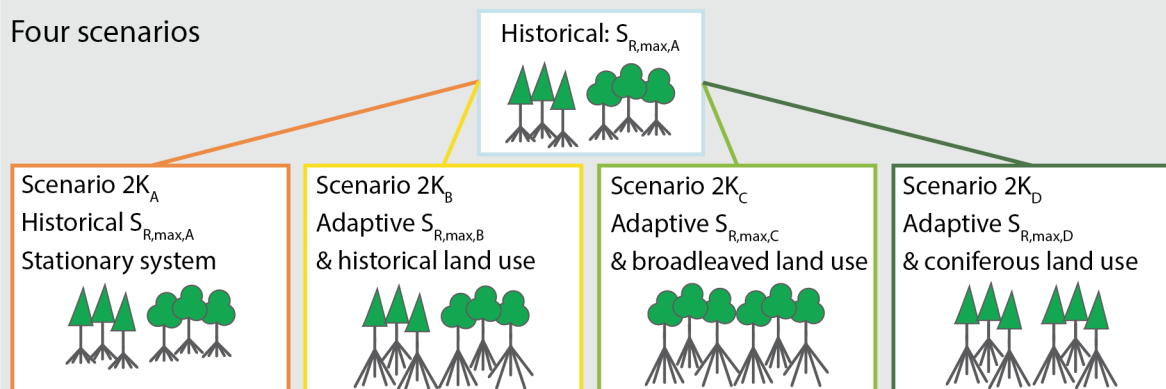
Four scenarios

Historical: $S_{R,max,A}$

Scenario $2K_A$
Historical $S_{R,max,A}$
Stationary system

Scenario $2K_B$
Adaptive $S_{R,max,B}$
& historical land use

Scenario $2K_C$
Adaptive $S_{R,max,C}$
& broadleaved land use

Scenario $2K_D$
Adaptive $S_{R,max,D}$
& coniferous land use